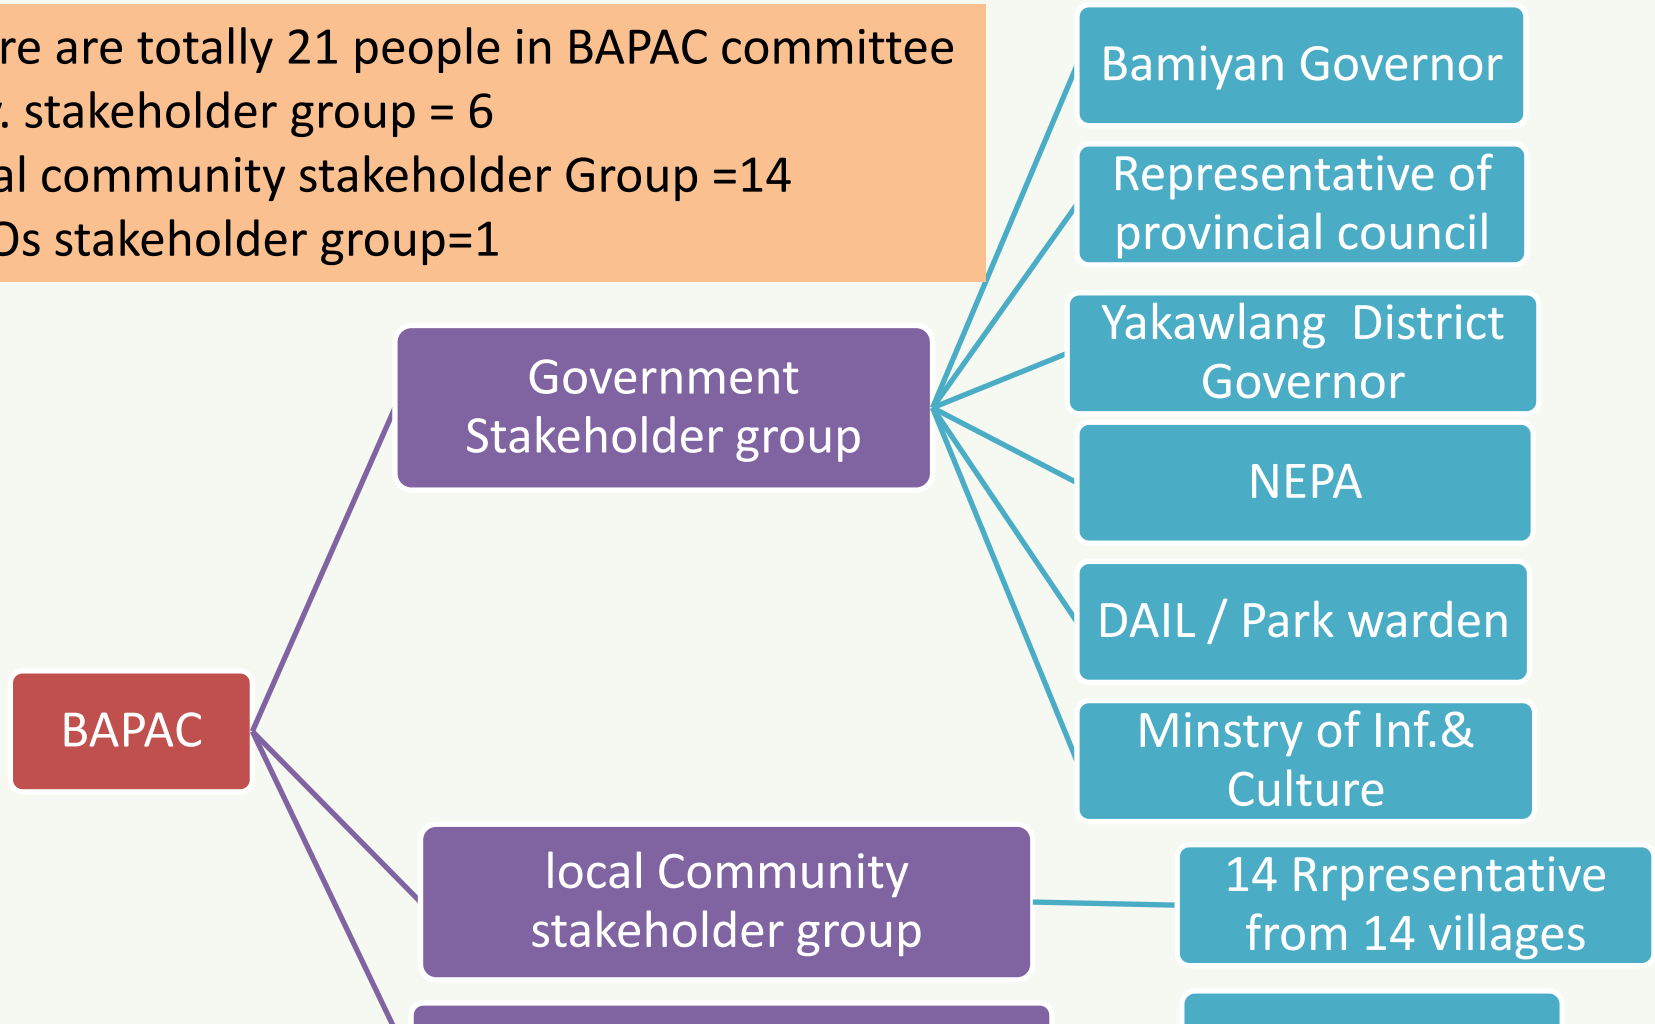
re are totally 21 people in BAPAC committee
. stakeholder group = 6
al community stakeholder Group =14
Ds stakeholder group=1

Bamiyan Governor

Representative of provincial council

Yakawlang District Governor

NEPA

DAIL / Park warden

Minstry of Inf.& Culture

Government Stakeholder group

BAPAC

local Community stakeholder group

14 Rrpresentative from 14 villages